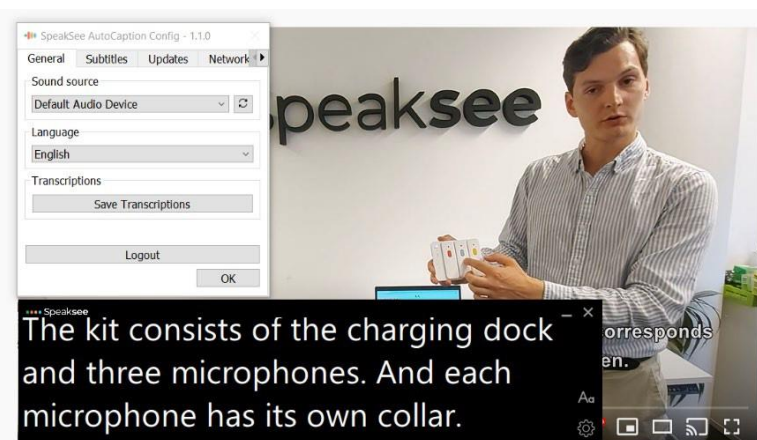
SpeakSee AutoCaption Config - 1.1.0

General | Subtitles | Updates | Network

Sound source

Default Audio Device

Language

English

Transcriptions

Save Transcriptions

Logout

OK

peaksee

Speaksee

The kit consists of the charging dock and three microphones. And each microphone has its own collar.

Aa

orresponds
en.